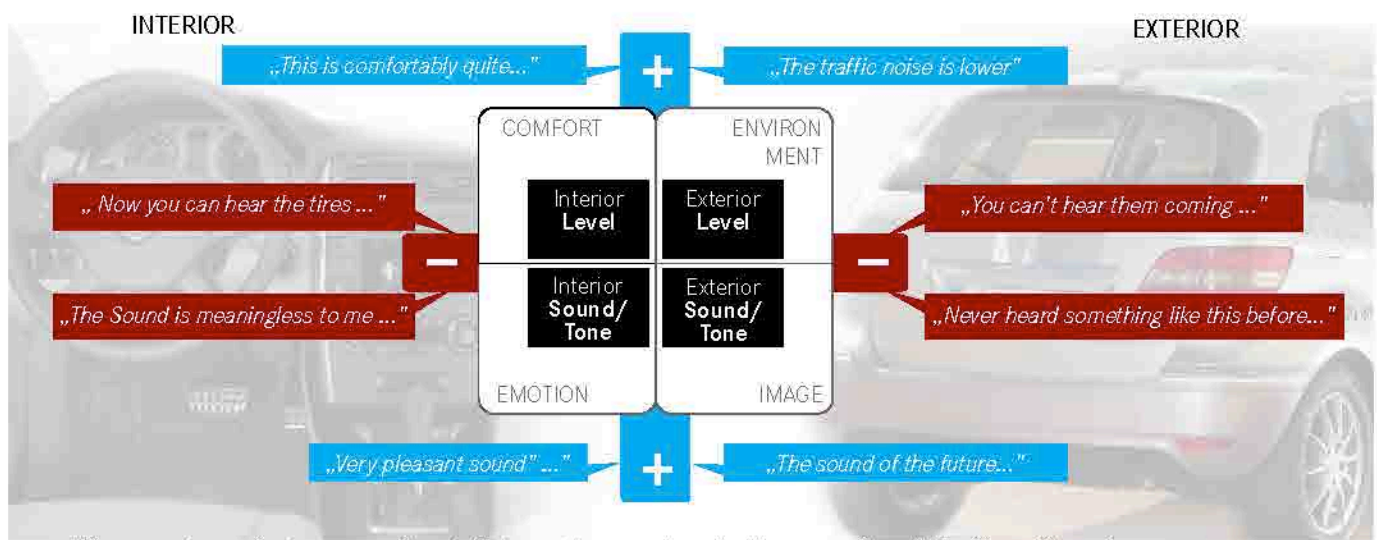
INTERIOR

EXTERIOR

„This is comfortably quite..."

„The traffic noise is lower"

COMFORT

ENVIRON MENT

Interior Level

Exterior Level

„ Now you can hear the tires ..."

„You can't hear them coming ..."

„The Sound is meaningless to me ..."

„Never heard something like this before..."

Interior Sound/ Tone

Exterior Sound/ Tone

EMOTION

IMAGE

„Very pleasant sound" ..."

„The sound of the future..."

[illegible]